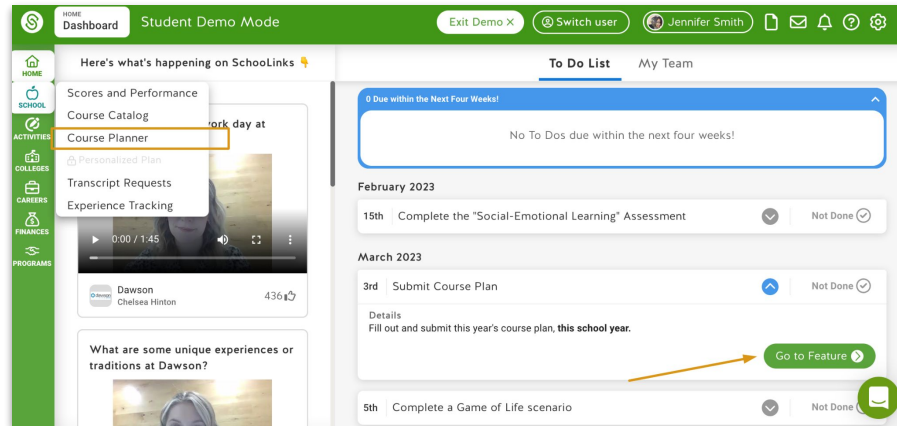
HOME
Dashboard

Student Demo Mode

Exit Demo ×

Switch user

Jennifer Smith

HOME

SCHOOL

ACTIVITIES

COLLEGES

CAREERS

FINANCES

PROGRAMS

Here's what's happening on SchooLinks 👇

Scores and Performance
Course Catalog
Course Planner
Personalized Plan
Transcript Requests
Experience Tracking

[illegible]ork day at

0:00 / 1:45

Dawson
Chelsea Hinton

436

What are some unique experiences or traditions at Dawson?

To Do List

My Team

0 Due within the Next Four Weeks!

No To Dos due within the next four weeks!

February 2023

15th Complete the "Social-Emotional Learning" Assessment

Not Done

March 2023

3rd Submit Course Plan

Not Done

Details
Fill out and submit this year's course plan, **this school year.**

Go to Feature

5th Complete a Game of Life scenario

Not Done